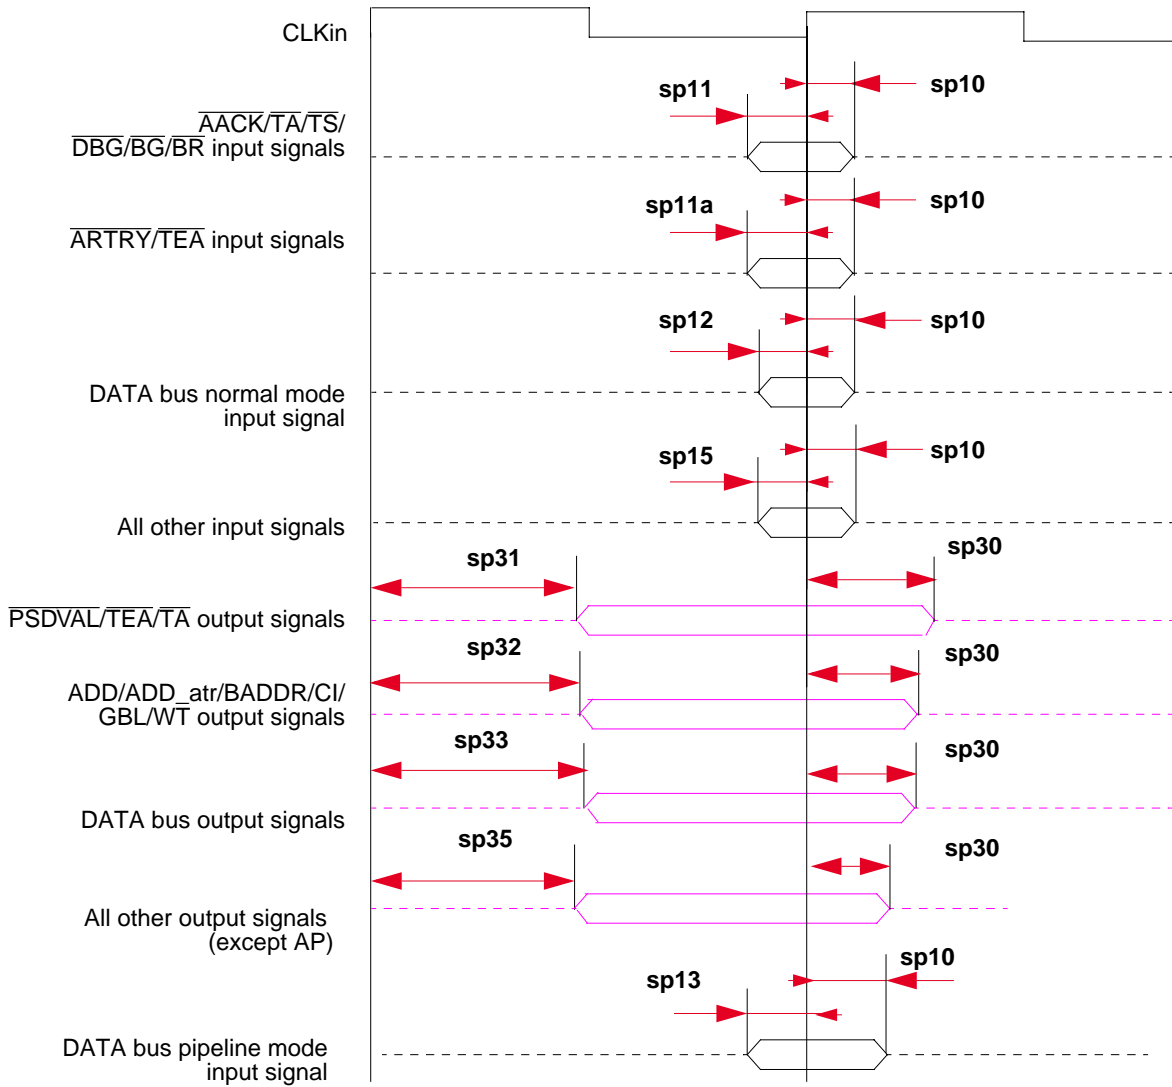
CLKin

sp11

sp10

$\overline{AACK}/\overline{TA}/\overline{TS}/$
$\overline{DBG}/\overline{BG}/\overline{BR}$ input signals

sp11a

sp10

$\overline{ARTRY}/\overline{TEA}$ input signals

sp12

sp10

DATA bus normal mode input signal

sp15

sp10

All other input signals

sp31

sp30

$\overline{PSDVAL}/\overline{TEA}/\overline{TA}$ output signals

sp32

sp30

ADD/ADD_atr/BADDR/CI/ GBL/$\overline{WT}$ output signals

sp33

sp30

DATA bus output signals

sp35

sp30

All other output signals (except AP)

sp10

sp13

DATA bus pipeline mode input signal